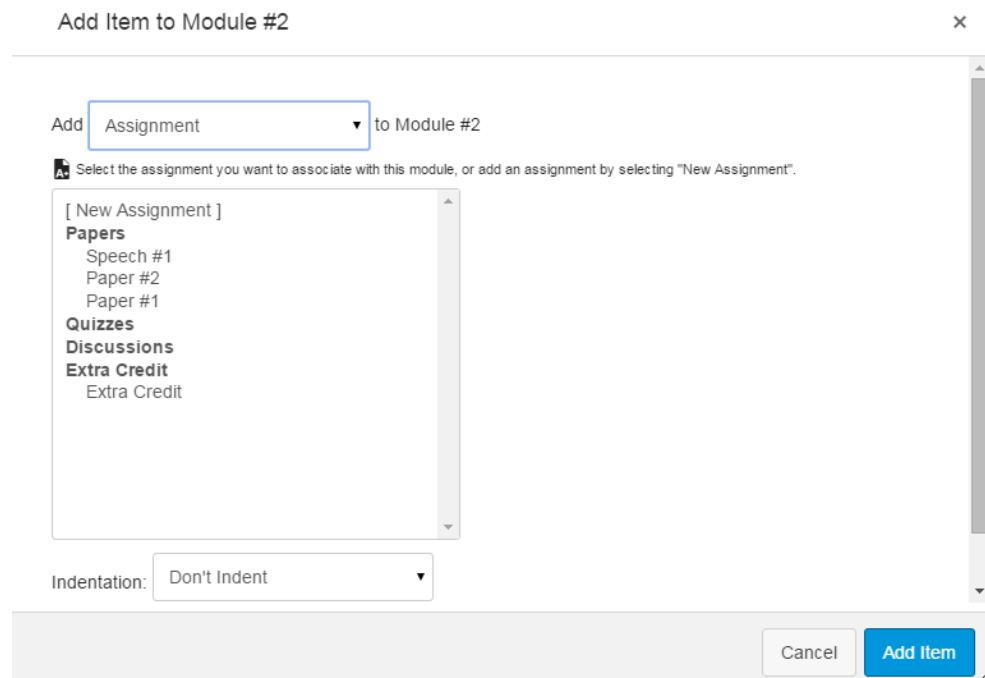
Add Item to Module #2

×

Add Assignment ▾ to Module #2

Select the assignment you want to associate with this module, or add an assignment by selecting "New Assignment".

[ New Assignment ]
**Papers**
Speech #1
Paper #2
Paper #1
**Quizzes**
**Discussions**
**Extra Credit**
Extra Credit

Indentation: Don't Indent ▾

Cancel
Add Item